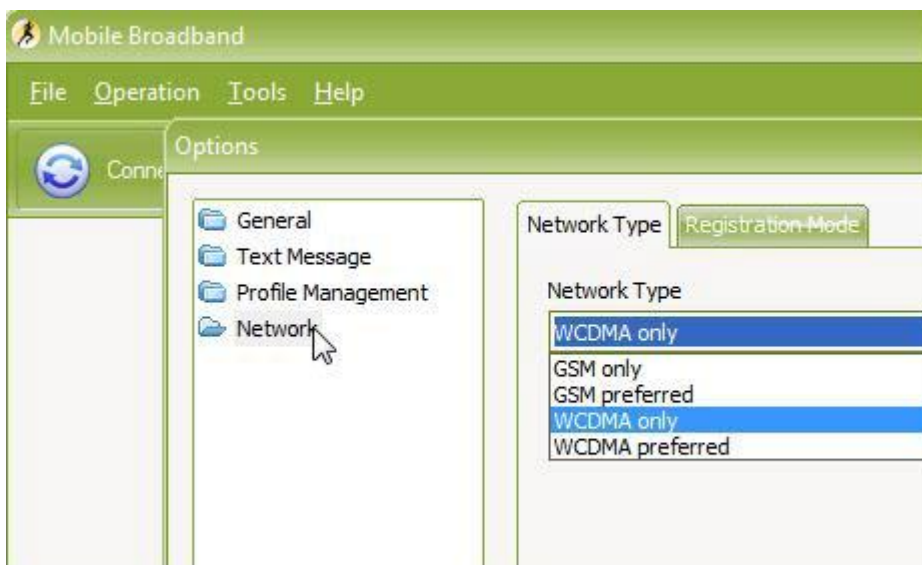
Mobile Broadband

File Operation Tools Help

Conne

Options

General
Text Message
Profile Management
Network

Network Type
Registration Mode

Network Type

WCDMA only

GSM only
GSM preferred
WCDMA only
WCDMA preferred